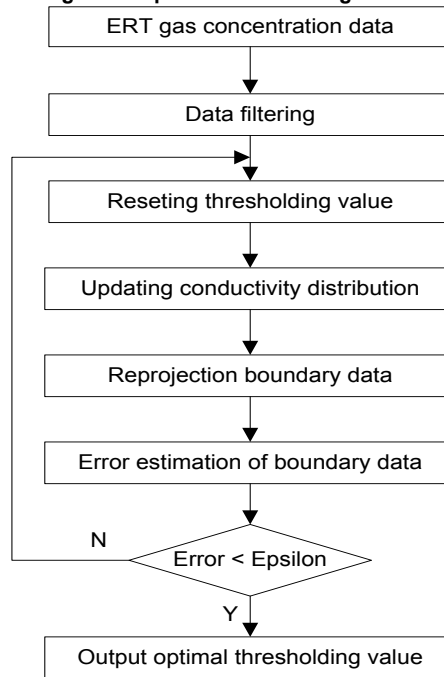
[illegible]

ERT gas concentration data

Data filtering

Reseting thresholding value

Updating conductivity distribution

Reprojection boundary data

Error estimation of boundary data

N

Error < Epsilon

Y

Output optimal thresholding value